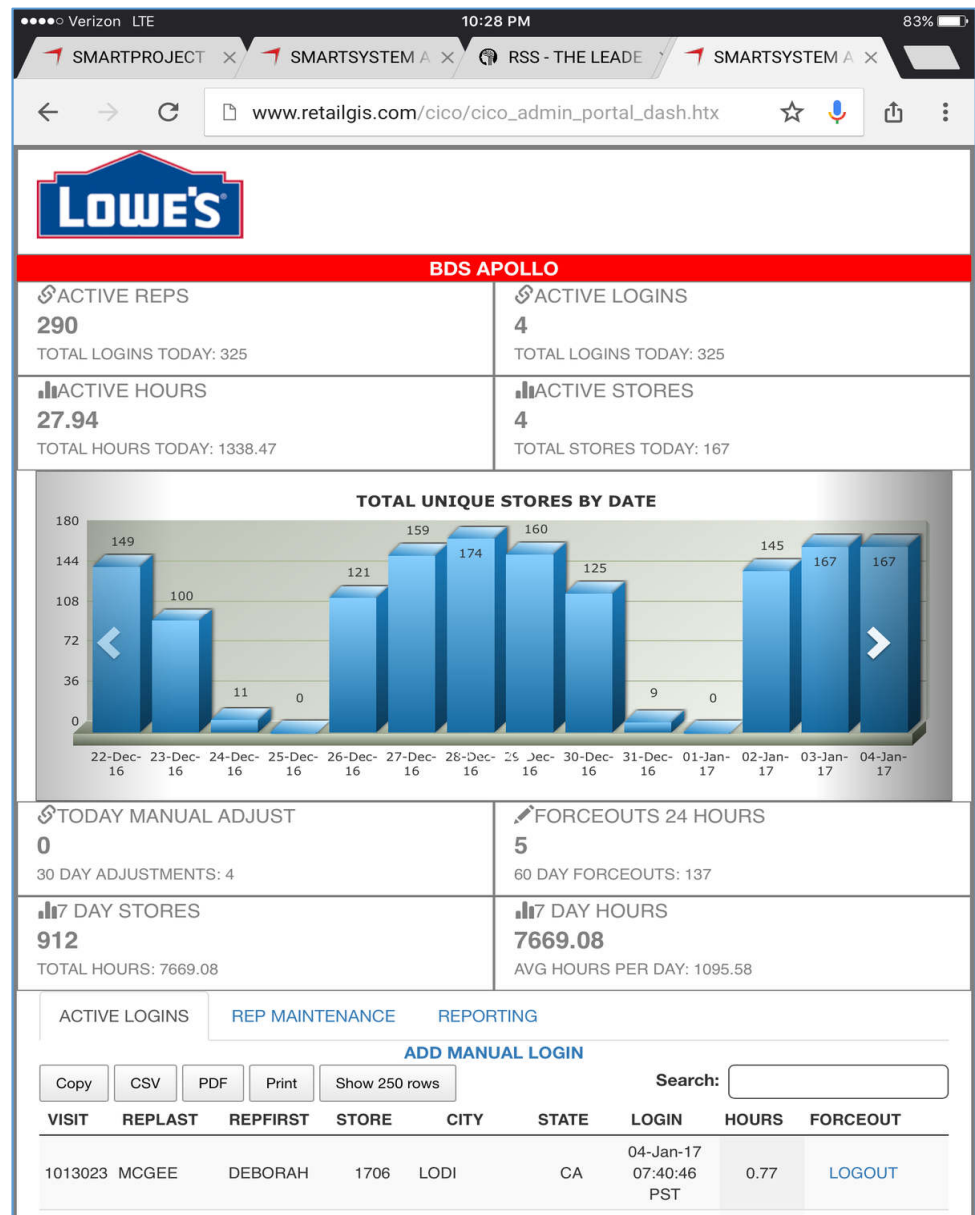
●●●●○ Verizon LTE 10:28 PM 83%

SMARTPROJECT × SMARTSYSTEM A × RSS - THE LEADE × SMARTSYSTEM A ×

www.retailgis.com/cico/cico_admin_portal_dash.htx

LOWE'S

BDS APOLLO

ACTIVE REPS
290
TOTAL LOGINS TODAY: 325

ACTIVE LOGINS
4
TOTAL LOGINS TODAY: 325

ACTIVE HOURS
27.94
TOTAL HOURS TODAY: 1338.47

ACTIVE STORES
4
TOTAL STORES TODAY: 167

TOTAL UNIQUE STORES BY DATE

180
144
108
72
36
0

149 100 11 0 121 159 174 160 125 9 0 145 167 167

22-Dec-16 23-Dec-16 24-Dec-16 25-Dec-16 26-Dec-16 27-Dec-16 28-Dec-16 29-Dec-16 30-Dec-16 31-Dec-16 01-Jan-17 02-Jan-17 03-Jan-17 04-Jan-17

TODAY MANUAL ADJUST
0
30 DAY ADJUSTMENTS: 4

FORCEOUTS 24 HOURS
5
60 DAY FORCEOUTS: 137

7 DAY STORES
912
TOTAL HOURS: 7669.08

7 DAY HOURS
7669.08
AVG HOURS PER DAY: 1095.58

ACTIVE LOGINS REP MAINTENANCE REPORTING

ADD MANUAL LOGIN

Copy CSV PDF Print Show 250 rows Search:

| VISIT | REPLAST | REPFIRST | STORE | CITY | STATE | LOGIN | HOURS | FORCEOUT |
|---|---|---|---|---|---|---|---|---|
| 1013023 | MCGEE | DEBORAH | 1706 | LODI | CA | 04-Jan-17 07:40:46 PST | 0.77 | LOGOUT |